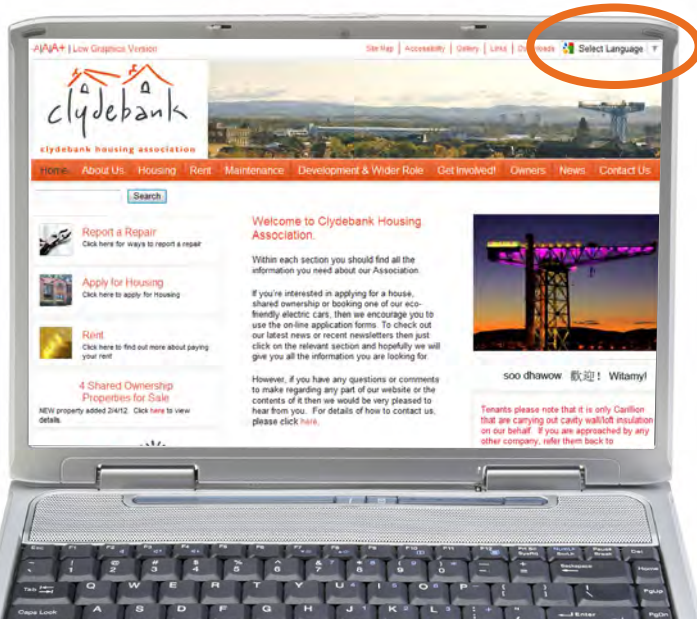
A/A/A+ | Low Graphics Version

Site Map | Accessibility | Gallery | Links | Downloads

Select Language

clydebank

clydebank housing association

Home About Us Housing Rent Maintenance Development & Wider Role Get Involved! Owners News Contact Us

Search

Report a Repair
Click here for ways to report a repair

Apply for Housing
Click here to apply for Housing

Rent
Click here to find out more about paying your rent

4 Shared Ownership Properties for Sale
NEW property added 2/4/12. Click here to view details.

Welcome to Clydebank Housing Association.

Within each section you should find all the information you need about our Association.

If you're interested in applying for a house, shared ownership or booking one of our eco-friendly electric cars, then we encourage you to use the on-line application forms. To check out our latest news or recent newsletters then just click on the relevant section and hopefully we will give you all the information you are looking for.

However, if you have any questions or comments to make regarding any part of our website or the contents of it then we would be very pleased to hear from you. For details of how to contact us, please click here.

soo dhawow 歡迎！ Witamy!

Tenants please note that it is only Carillion that are carrying out cavity wall/loft insulation on our behalf. If you are approached by any other company, refer them back to

Esc F1 F2 F3 F4 F5 F6 F7 F8 F9 F10 F11 F12 Prt Sc Sysrq NumLk ScrLk Pause Break Del
Backspace Home
Tab Q W E R T Y U I O P PgUp
Caps Lock A S D F G H J K L Enter PgDn